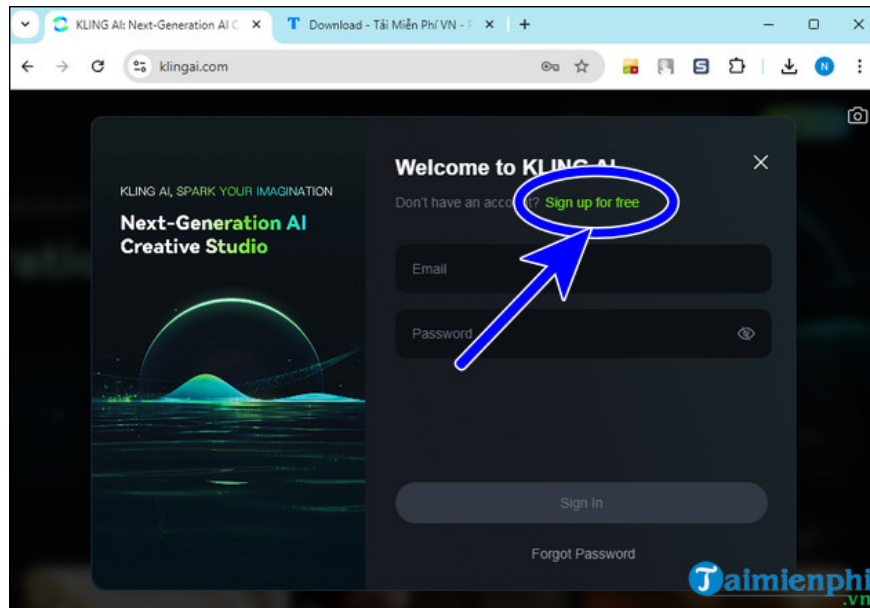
KLING AI: Next-Generation AI C
Download - Tải Miễn Phí VN - P
klingai.com

KLING AI, SPARK YOUR IMAGINATION
Next-Generation AI Creative Studio

Welcome to KLING AI
Don't have an account? Sign up for free

Email

Password

Sign In

Forgot Password

Taimienphi.vn